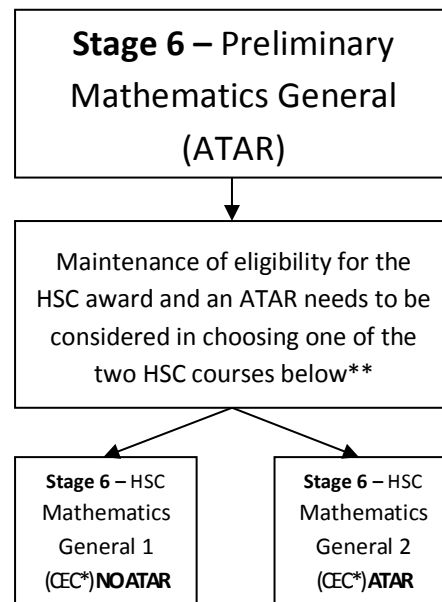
**Stage 6** – Preliminary Mathematics General (ATAR)

Maintenance of eligibility for the HSC award and an ATAR needs to be considered in choosing one of the two HSC courses below**

**Stage 6** – HSC Mathematics General 1 (CEC*) **NO ATAR**

**Stage 6** – HSC Mathematics General 2 (CEC*) **ATAR**